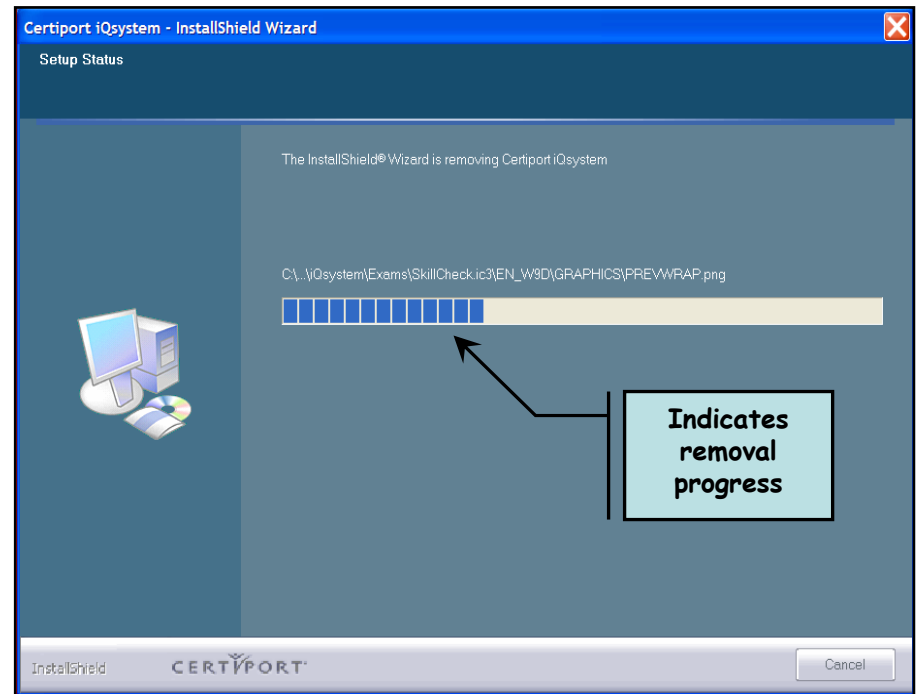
Certiport iQsystem - InstallShield Wizard

Setup Status

The InstallShield® Wizard is removing Certiport iQsystem

C:\...\iQsystem\Exams\SkillCheck.ic3\EN_W9D\GRAPHICS\PREVWRAP.png

Indicates removal progress

InstallShield

CERTIPORT

Cancel